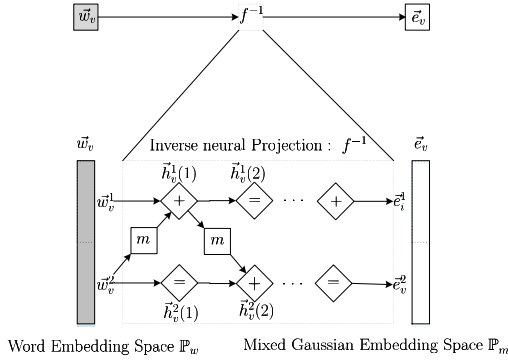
$\vec{w}_v$

$f^{-1}$

$\vec{e}_v$

$\vec{w}_v$

Inverse neural Projection : $f^{-1}$

$\vec{e}_v$

$\vec{h}_v^1(1)$

$\vec{h}_v^1(2)$

$\vec{w}_v^1$

$+$

$=$

$\cdots$

$+$

$\vec{e}_i^1$

$m$

$m$

$\vec{w}_v^2$

$=$

$+$

$\cdots$

$=$

$\vec{e}_v^2$

$\vec{h}_v^2(1)$

$\vec{h}_v^2(2)$

Word Embedding Space $\mathbb{P}_w$

Mixed Gaussian Embedding Space $\mathbb{P}_m$